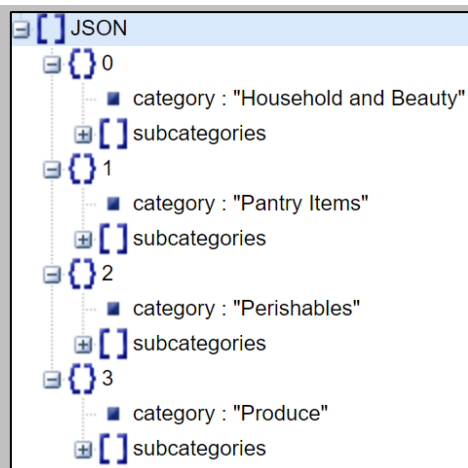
[ ] JSON
{ } 0
category : "Household and Beauty"
[ ] subcategories
{ } 1
category : "Pantry Items"
[ ] subcategories
{ } 2
category : "Perishables"
[ ] subcategories
{ } 3
category : "Produce"
[ ] subcategories